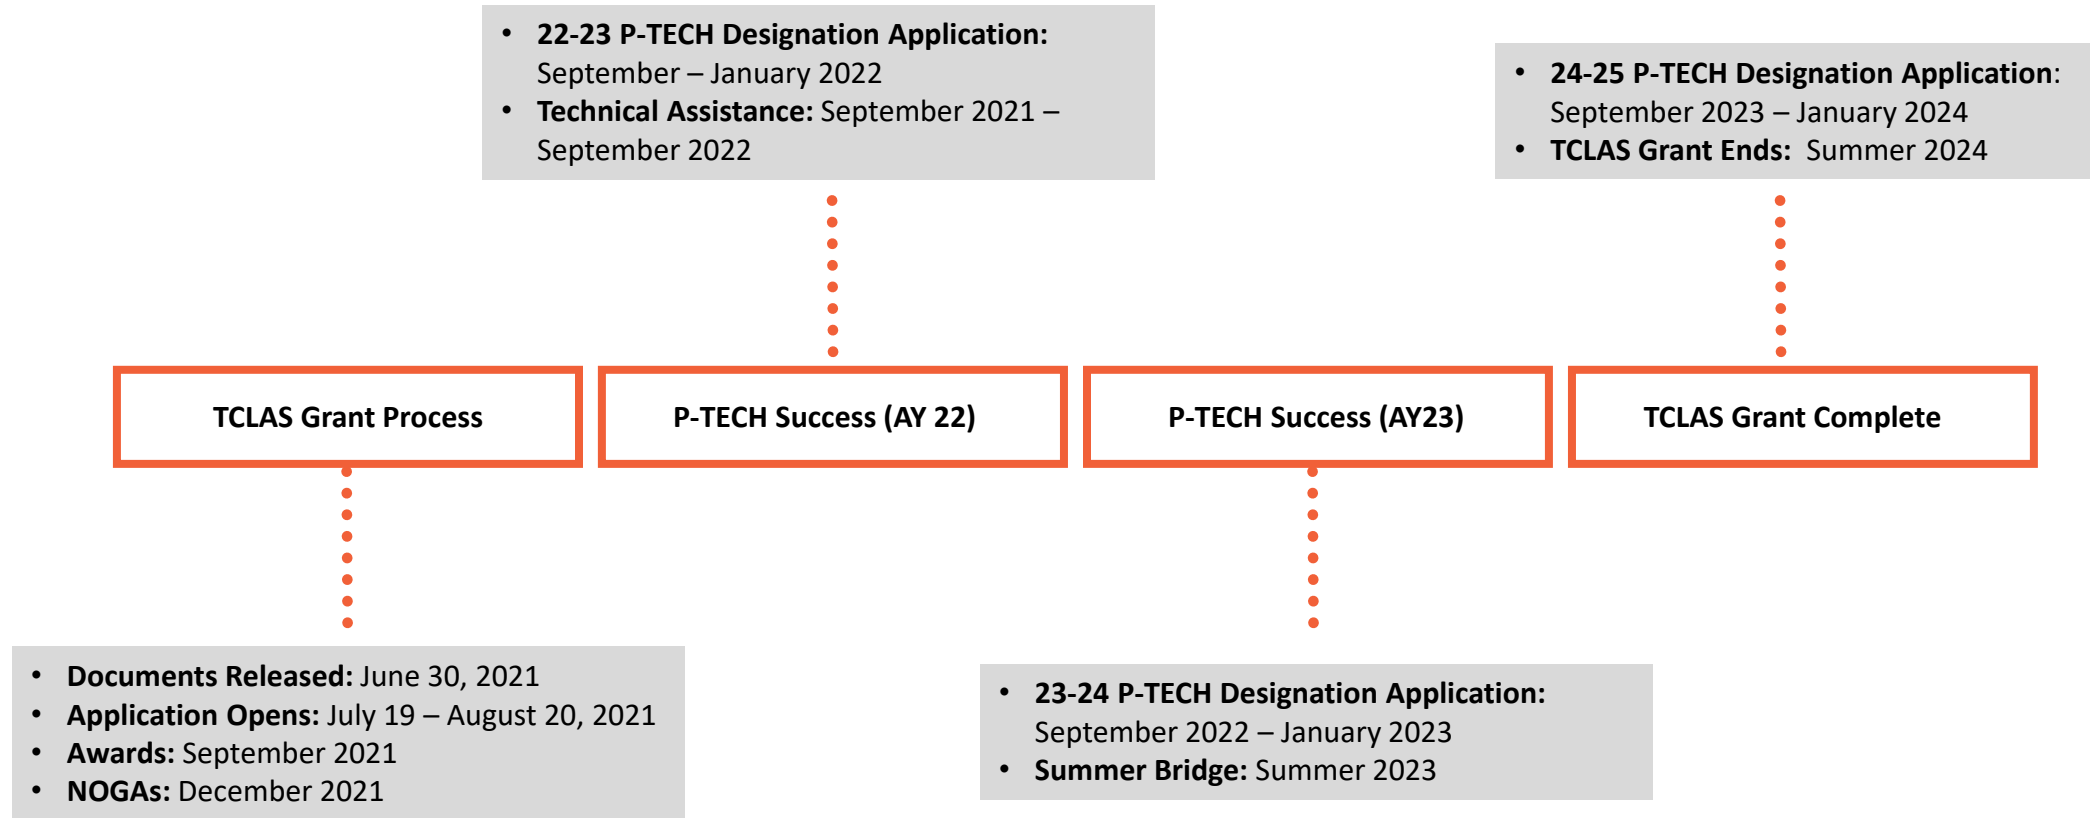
- **22-23 P-TECH Designation Application:** September – January 2022
- **Technical Assistance:** September 2021 – September 2022

- **24-25 P-TECH Designation Application**: September 2023 – January 2024
- **TCLAS Grant Ends:** Summer 2024

TCLAS Grant Process

P-TECH Success (AY 22)

P-TECH Success (AY23)

TCLAS Grant Complete

- **Documents Released:** June 30, 2021
- **Application Opens:** July 19 – August 20, 2021
- **Awards:** September 2021
- **NOGAs:** December 2021

- **23-24 P-TECH Designation Application:** September 2022 – January 2023
- **Summer Bridge:** Summer 2023